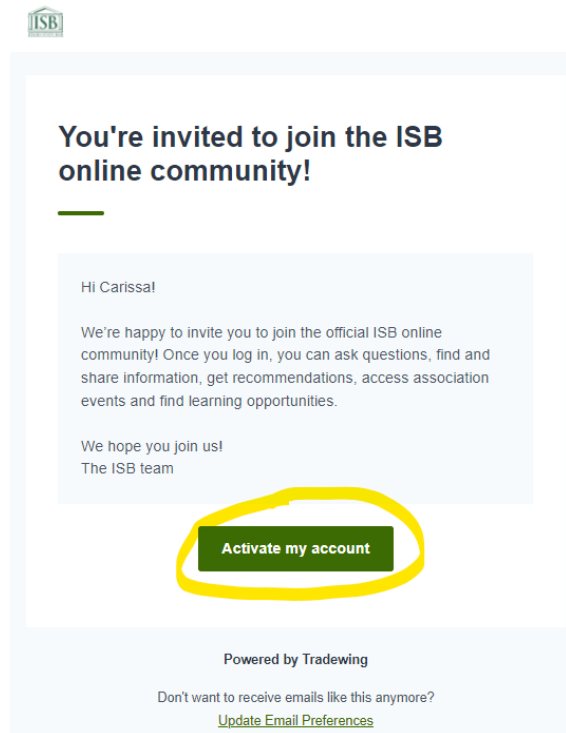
ISB

You're invited to join the ISB online community!

Hi Carissa!

We're happy to invite you to join the official ISB online community! Once you log in, you can ask questions, find and share information, get recommendations, access association events and find learning opportunities.

We hope you join us!
The ISB team

Activate my account

Powered by Tradewing

Don't want to receive emails like this anymore?
Update Email Preferences